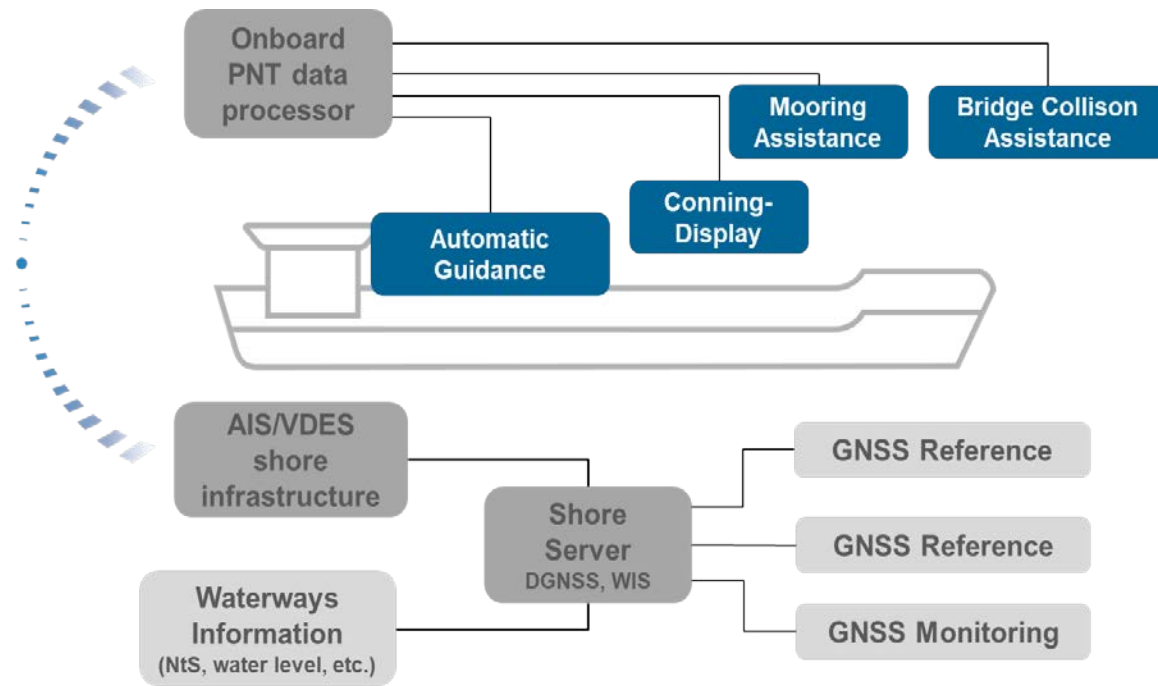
Onboard PNT data processor

Mooring Assistance

Bridge Collison Assistance

Conning-Display

Automatic Guidance

AIS/VDES shore infrastructure

GNSS Reference

Shore Server
DGNSS, WIS

GNSS Reference

Waterways Information
(NtS, water level, etc.)

GNSS Monitoring